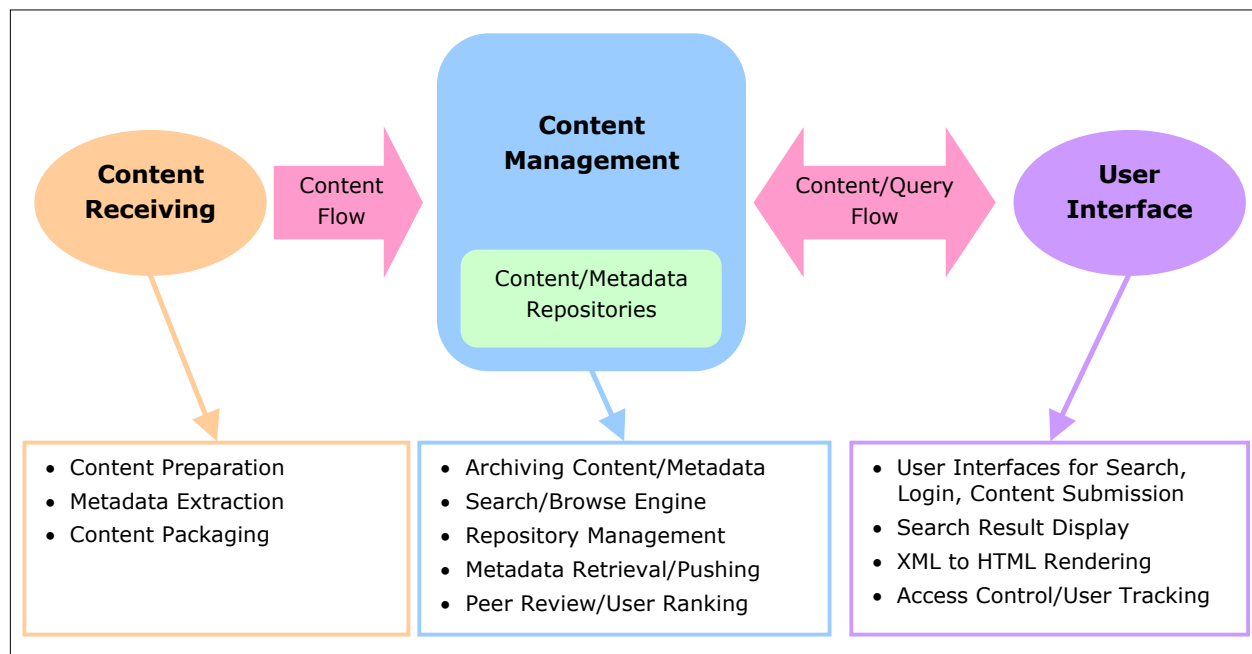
Content Receiving

Content Flow

Content Management

Content/Metadata Repositories

Content/Query Flow

User Interface

- Content Preparation
- Metadata Extraction
- Content Packaging

- Archiving Content/Metadata
- Search/Browse Engine
- Repository Management
- Metadata Retrieval/Pushing
- Peer Review/User Ranking

- User Interfaces for Search, Login, Content Submission
- Search Result Display
- XML to HTML Rendering
- Access Control/User Tracking